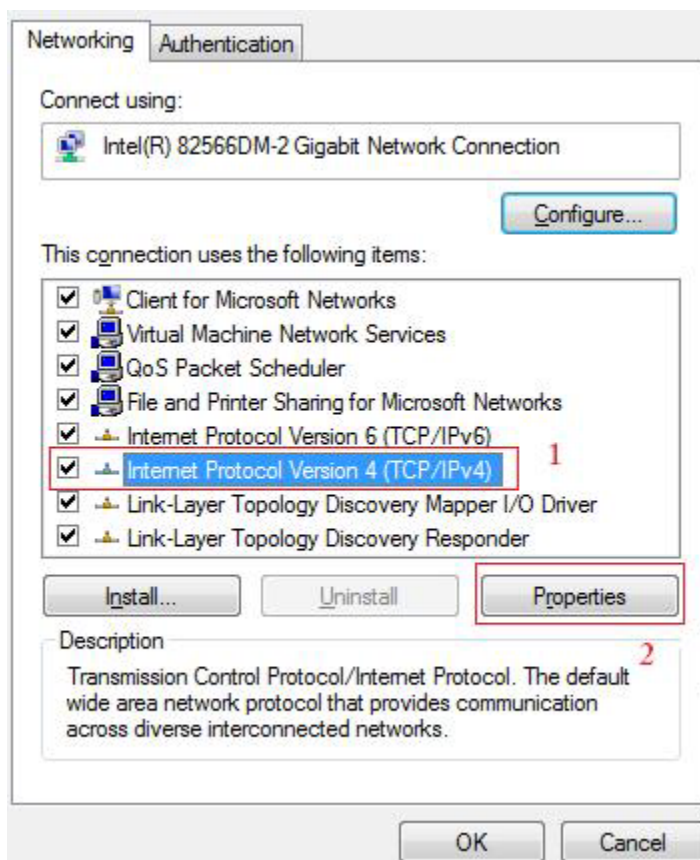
Networking Authentication

Connect using:

Intel(R) 82566DM-2 Gigabit Network Connection

Configure...

This connection uses the following items:

Client for Microsoft Networks
Virtual Machine Network Services
QoS Packet Scheduler
File and Printer Sharing for Microsoft Networks
Internet Protocol Version 6 (TCP/IPv6)
Internet Protocol Version 4 (TCP/IPv4)
1
Link-Layer Topology Discovery Mapper I/O Driver
Link-Layer Topology Discovery Responder

Install... Uninstall Properties

Description
2

Transmission Control Protocol/Internet Protocol. The default wide area network protocol that provides communication across diverse interconnected networks.

OK Cancel